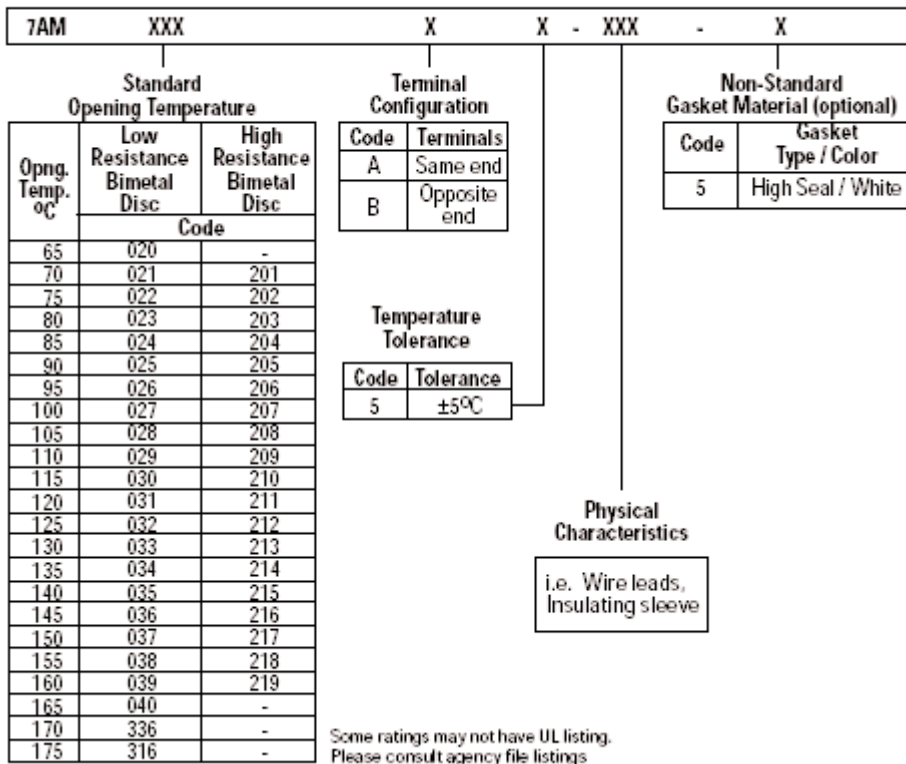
7AM XXX X X - XXX - X

Standard Opening Temperature

| Opng. Temp. ºC | Low Resistance Bimetal Disc | High Resistance Bimetal Disc |
|---|---|---|
| | Code | |
| 65 | 020 | - |
| 70 | 021 | 201 |
| 75 | 022 | 202 |
| 80 | 023 | 203 |
| 85 | 024 | 204 |
| 90 | 025 | 205 |
| 95 | 026 | 206 |
| 100 | 027 | 207 |
| 105 | 028 | 208 |
| 110 | 029 | 209 |
| 115 | 030 | 210 |
| 120 | 031 | 211 |
| 125 | 032 | 212 |
| 130 | 033 | 213 |
| 135 | 034 | 214 |
| 140 | 035 | 215 |
| 145 | 036 | 216 |
| 150 | 037 | 217 |
| 155 | 038 | 218 |
| 160 | 039 | 219 |
| 165 | 040 | - |
| 170 | 336 | - |
| 175 | 316 | - |

Terminal Configuration

| Code | Terminals |
|---|---|
| A | Same end |
| B | Opposite end |

Temperature Tolerance

| Code | Tolerance |
|---|---|
| 5 | ±5ºC |

Non-Standard Gasket Material (optional)

| Code | Gasket Type / Color |
|---|---|
| 5 | High Seal / White |

Physical Characteristics

i.e. Wire leads, Insulating sleeve

Some ratings may not have UL listing.
Please consult agency file listings